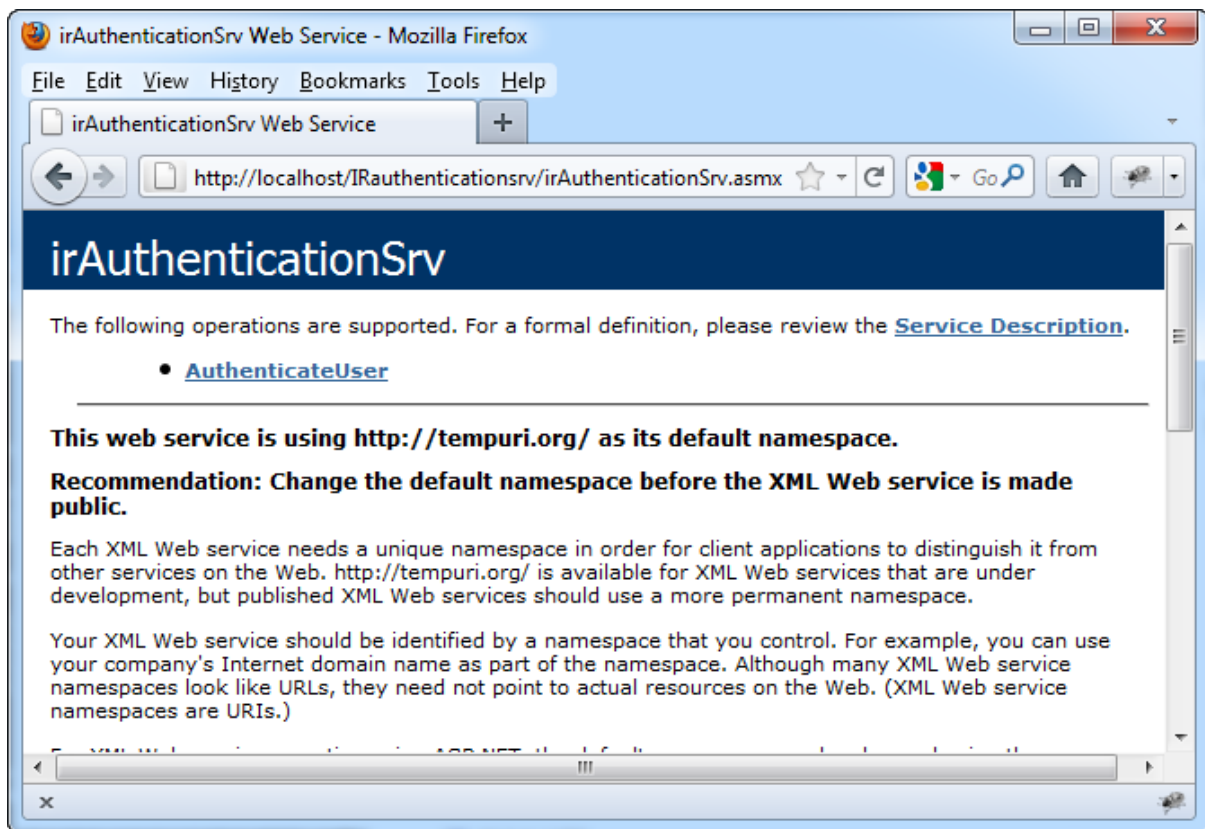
irAuthenticationSrv Web Service - Mozilla Firefox

File Edit View History Bookmarks Tools Help

irAuthenticationSrv Web Service

+

http://localhost/IRauthenticationsrv/irAuthenticationSrv.asmx

Go

irAuthenticationSrv

The following operations are supported. For a formal definition, please review the Service Description.

• AuthenticateUser

This web service is using http://tempuri.org/ as its default namespace.

Recommendation: Change the default namespace before the XML Web service is made public.

Each XML Web service needs a unique namespace in order for client applications to distinguish it from other services on the Web. http://tempuri.org/ is available for XML Web services that are under development, but published XML Web services should use a more permanent namespace.

Your XML Web service should be identified by a namespace that you control. For example, you can use your company's Internet domain name as part of the namespace. Although many XML Web service namespaces look like URLs, they need not point to actual resources on the Web. (XML Web service namespaces are URIs.)

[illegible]

x